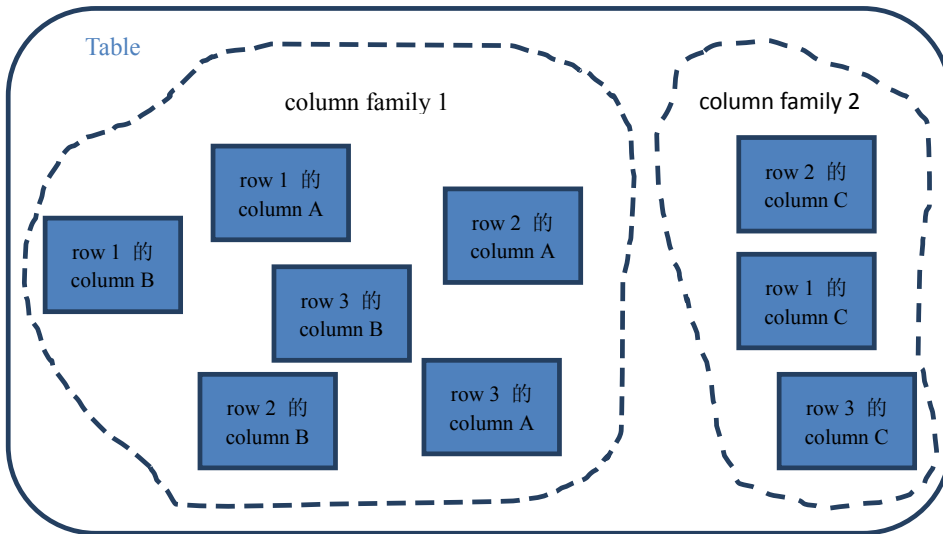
Table

column family 1

row 1 的 column A

row 1 的 column B

row 2 的 column A

row 3 的 column B

row 2 的 column B

row 3 的 column A

column family 2

row 2 的 column C

row 1 的 column C

row 3 的 column C